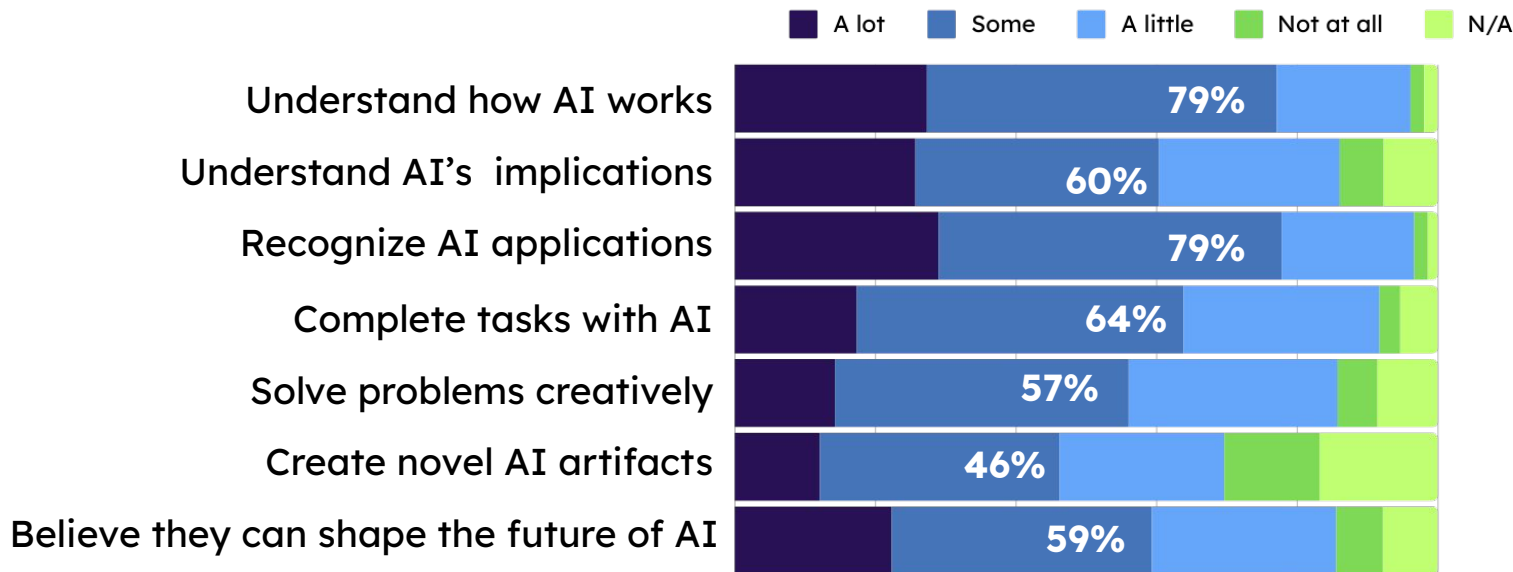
A lot
Some
A little
Not at all
N/A

Understand how AI works 79%
Understand AI's implications 60%
Recognize AI applications 79%
Complete tasks with AI 64%
Solve problems creatively 57%
Create novel AI artifacts 46%
Believe they can shape the future of AI 59%